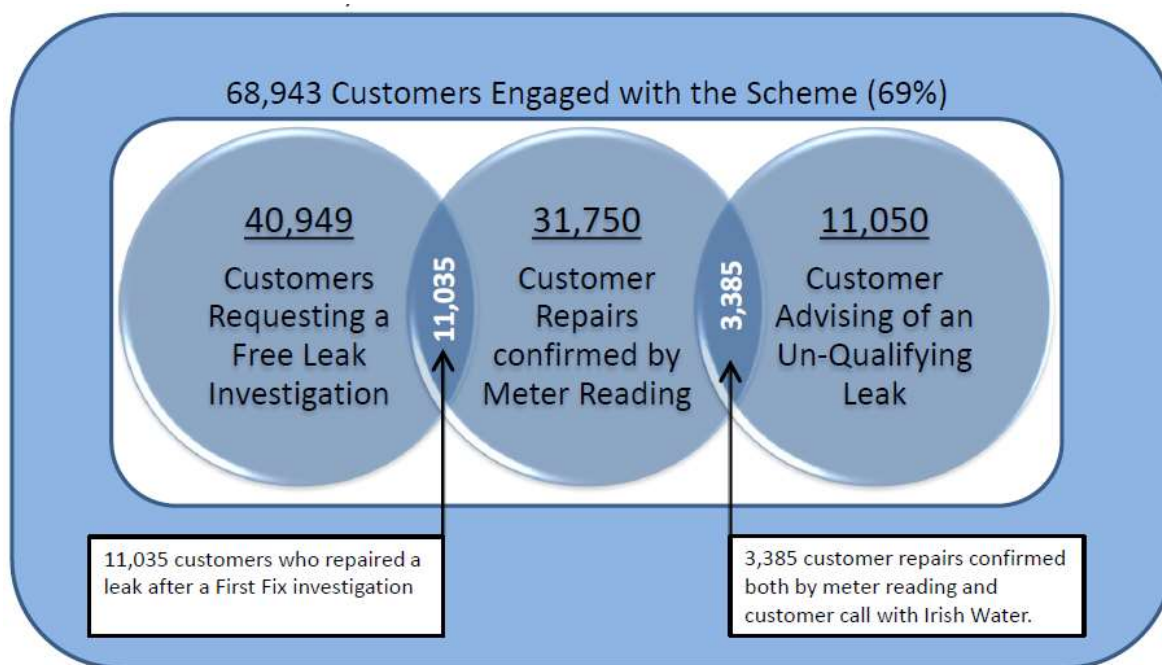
68,943 Customers Engaged with the Scheme (69%)

40,949

Customers Requesting a Free Leak Investigation

11,035

31,750

Customer Repairs confirmed by Meter Reading

3,385

11,050

Customer Advising of an Un-Qualifying Leak

11,035 customers who repaired a leak after a First Fix investigation

3,385 customer repairs confirmed both by meter reading and customer call with Irish Water.